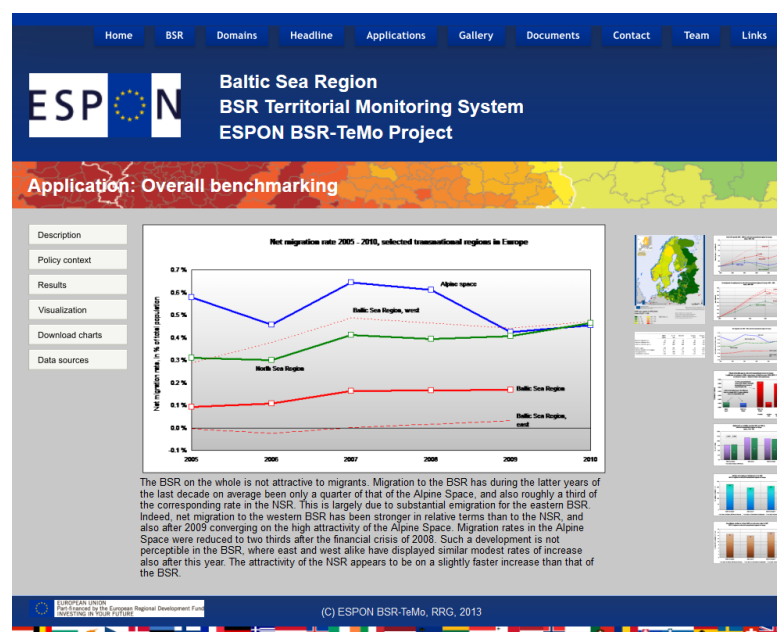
Home BSR Domains Headline Applications Gallery Documents Contact Team Links

ESPON

Baltic Sea Region
BSR Territorial Monitoring System
ESPON BSR-TeMo Project

Application: Overall benchmarking

Description
Policy context
Results
Visualization
Download charts
Data sources

Net migration rate 2005 - 2010, selected transnational regions in Europe

Net migration rate, in % of total population

0.7 %
0.6 %
0.5 %
0.4 %
0.3 %
0.2 %
0.1 %
0.0 %
-0.1 %

2005 2006 2007 2008 2009 2010

Alpine space
Baltic Sea Region, west
North Sea Region
Baltic Sea Region
Baltic Sea Region, east

The BSR on the whole is not attractive to migrants. Migration to the BSR has during the latter years of the last decade on average been only a quarter of that of the Alpine Space, and also roughly a third of the corresponding rate in the NSR. This is largely due to substantial emigration for the eastern BSR. Indeed, net migration to the western BSR has been stronger in relative terms than to the NSR, and also after 2009 converging on the high attractivity of the Alpine Space. Migration rates in the Alpine Space were reduced to two thirds after the financial crisis of 2008. Such a development is not perceptible in the BSR, where east and west alike have displayed similar modest rates of increase also after this year. The attractivity of the NSR appears to be on a slightly faster increase than that of the BSR.

EUROPEAN UNION
Part-financed by the European Regional Development Fund
INVESTING IN YOUR FUTURE

(C) ESPON BSR-TeMo, RRG, 2013